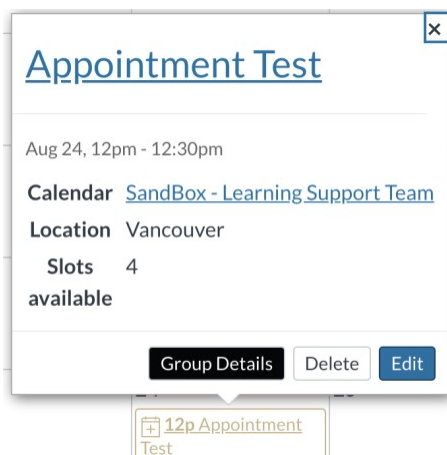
×

Appointment Test

Aug 24, 12pm - 12:30pm

| | |
|---|---|
| Calendar | SandBox - Learning Support Team |
| Location | Vancouver |
| Slots available | 4 |

Group Details Delete Edit

24 25

12p Appointment Test